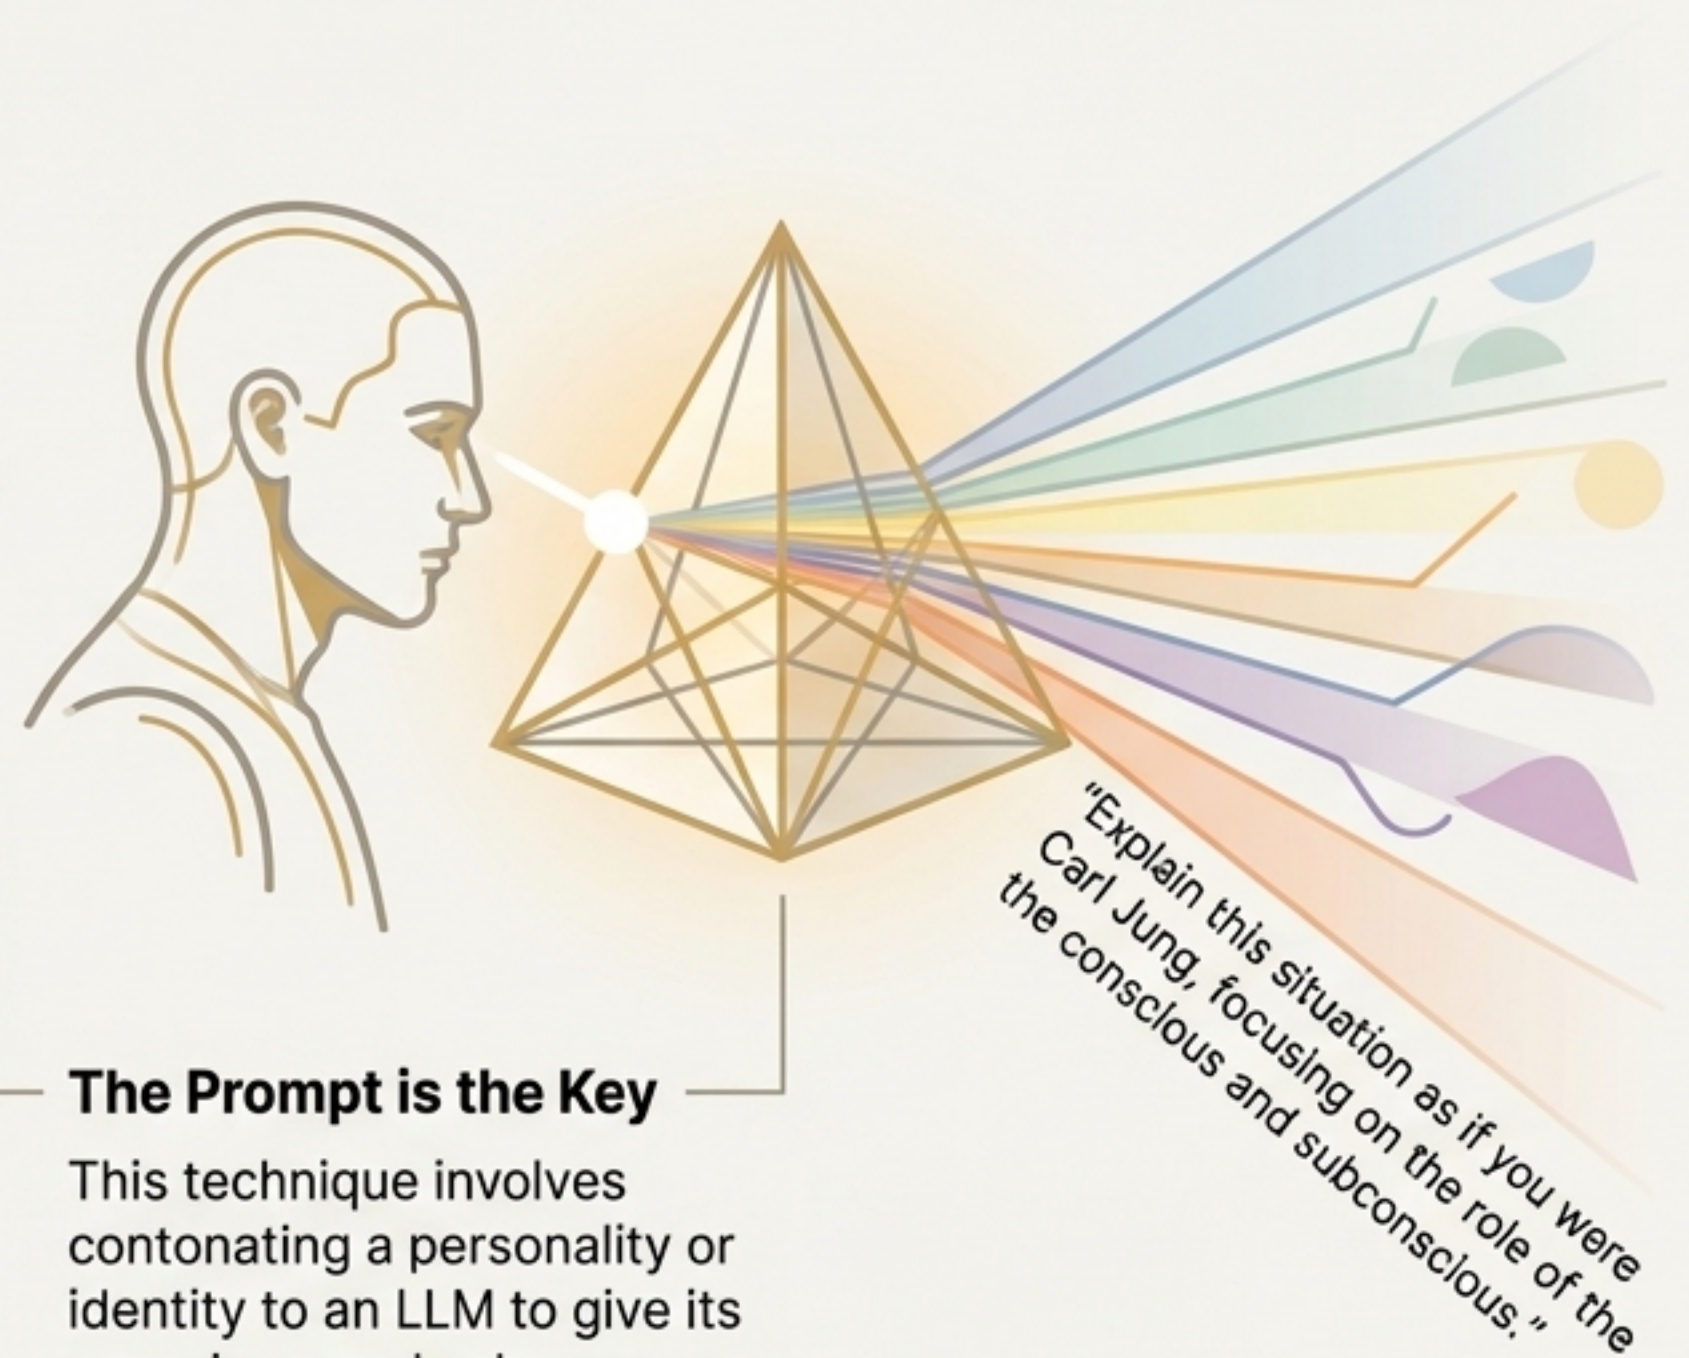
"Explain this situation as if you were Carl Jung, focusing on the role of the the conscious and subconscious."

The Prompt is the Key

This technique involves contonating a personality or identity to an LLM to give its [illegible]